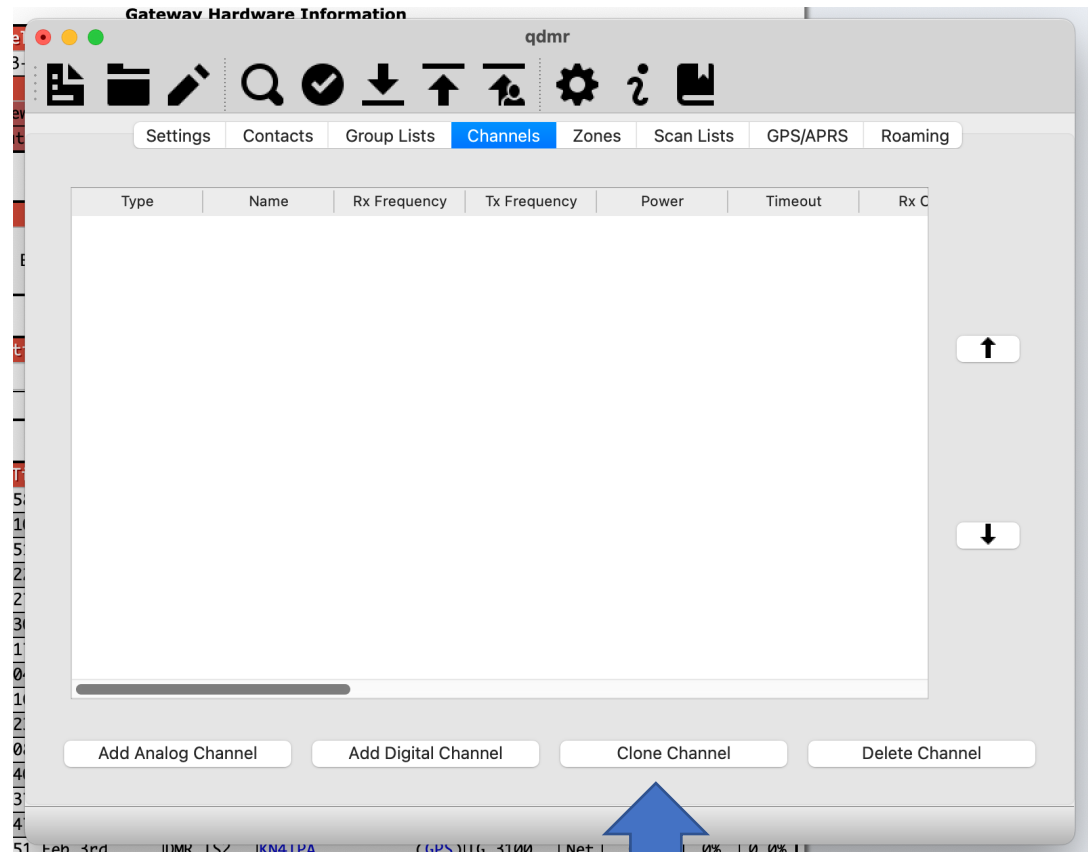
Gateway Hardware Information

qdmr

Settings | Contacts | Group Lists | Channels | Zones | Scan Lists | GPS/APRS | Roaming

| Type | Name | Rx Frequency | Tx Frequency | Power | Timeout | Rx C |
|---|---|---|---|---|---|---|

Add Analog Channel
Add Digital Channel
Clone Channel
Delete Channel

51 Feb 3rd DMR TS2 KN4TPA (GPS) 0G 3100 Net 0% 0.0%